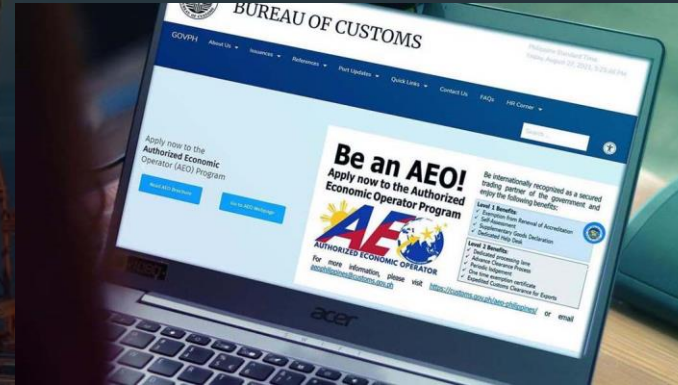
BUREAU OF CUSTOMS

Philippine Standard Time
Friday, August 27, 2021, 3:25:46 PM

GOVPH About Us Issuances References Port Updates Quick Links Contact Us FAQs HR Corner

Search...

Apply now to the Authorized Economic Operator (AEO) Program

Read AEO Brochure

Go to AEO Webpage

Be an AEO!
Apply now to the Authorized Economic Operator Program

Be internationally recognized as a secured trading partner of the government and enjoy the following benefits:

Level 1 Benefits:
Exemption from Renewal of Accreditation
Self Assessment
Supplementary Goods Declaration
Dedicated Help Desk

Level 2 Benefits:
Dedicated processing lane
Advance Clearance Process
Periodic Lodgement
One time exemption certificate
Expedited Customs Clearance for Exports

AEO
AUTHORIZED ECONOMIC OPERATOR

For more information, please visit https://customs.gov.ph/aeo-philippines/ or email aeophilippines@customs.gov.ph

acer